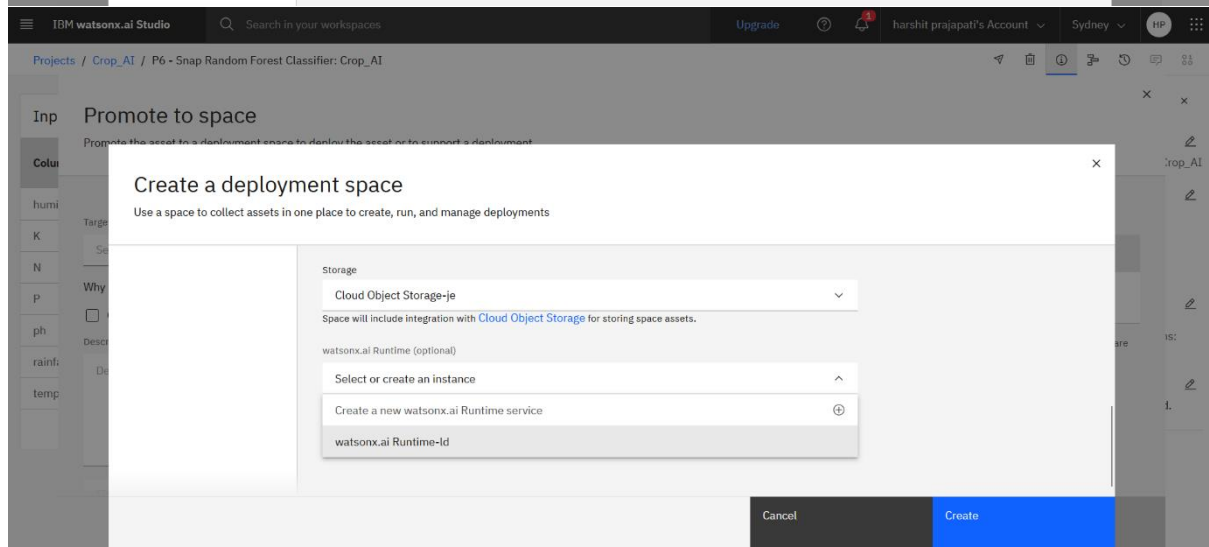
IBM watsonx.ai Studio
Search in your workspaces
Upgrade
1
harshit prajapati's Account
Sydney
HP

Projects / Crop_AI / P6 - Snap Random Forest Classifier: Crop_AI

Inp
Promote to space
Promote the asset to a deployment space to deploy the asset or to support a deployment

Colu
humi
K
N
P
ph
rainf
temp
Targe
Se
Why
Descr
De

Crop_AI
are
ns:
d.

Create a deployment space
Use a space to collect assets in one place to create, run, and manage deployments

Storage
Cloud Object Storage-je
Space will include integration with Cloud Object Storage for storing space assets.

watsonx.ai Runtime (optional)
Select or create an instance
Create a new watsonx.ai Runtime service
watsonx.ai Runtime-ld

Cancel
Create